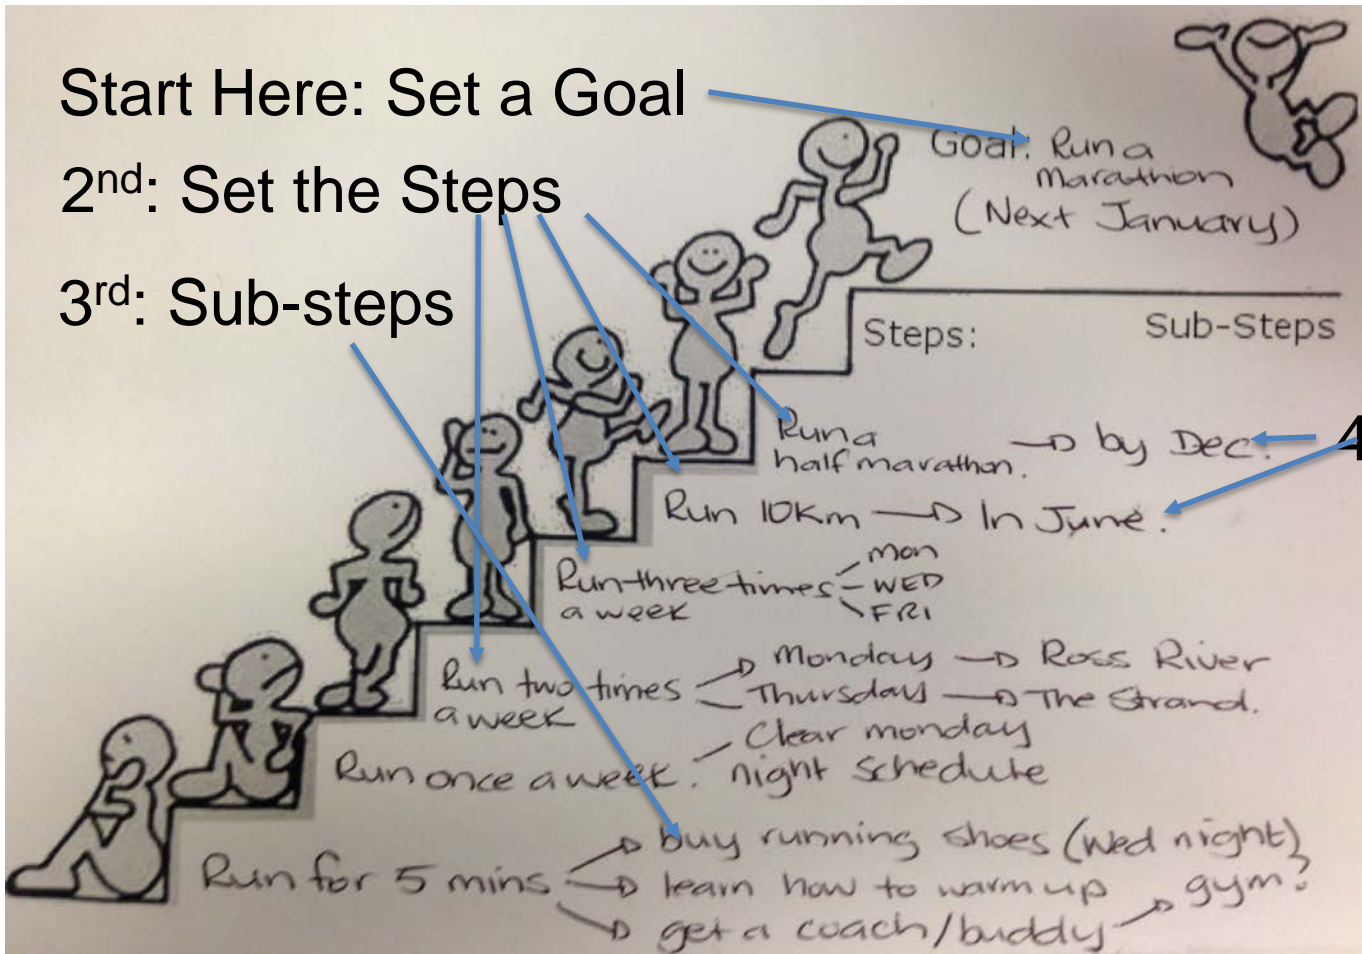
Start Here: Set a Goal

2$^{nd}$: Set the Steps

3$^{rd}$: Sub-steps

Goal: Run a Marathon (Next January)

Steps: Sub-Steps

Run a half marathon → by Dec.

4

Run 10Km → In June.

Run three times a week – Mon – WED – FRI

Run two times a week → Monday → Ross River
Thursday → The Strand.

Run once a week. – Clear monday night schedule

Run for 5 mins → buy running shoes (Wed night)
→ learn how to warm up
→ get a coach/buddy → gym?